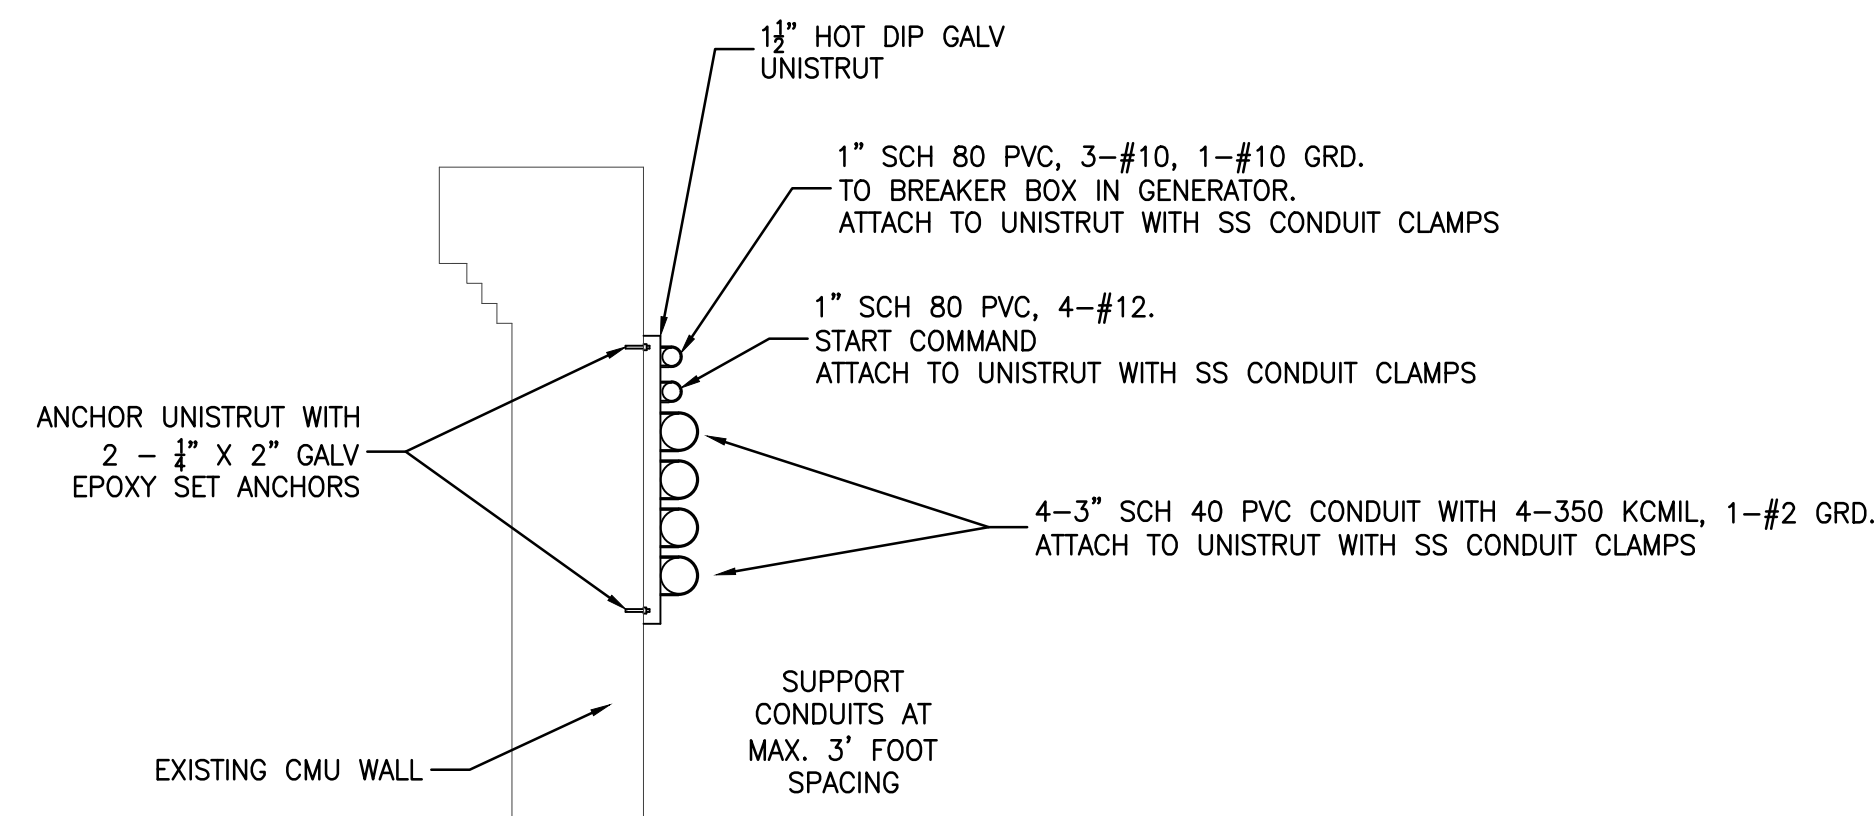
$1\frac{1}{2}$" HOT DIP GALV UNISTRUT

1" SCH 80 PVC, 3–#10, 1–#10 GRD. TO BREAKER BOX IN GENERATOR. ATTACH TO UNISTRUT WITH SS CONDUIT CLAMPS

1" SCH 80 PVC, 4–#12. START COMMAND ATTACH TO UNISTRUT WITH SS CONDUIT CLAMPS

ANCHOR UNISTRUT WITH 2 – $\frac{1}{4}$" X 2" GALV EPOXY SET ANCHORS

4–3" SCH 40 PVC CONDUIT WITH 4–350 KCMIL, 1–#2 GRD. ATTACH TO UNISTRUT WITH SS CONDUIT CLAMPS

SUPPORT CONDUITS AT MAX. 3' FOOT SPACING

EXISTING CMU WALL